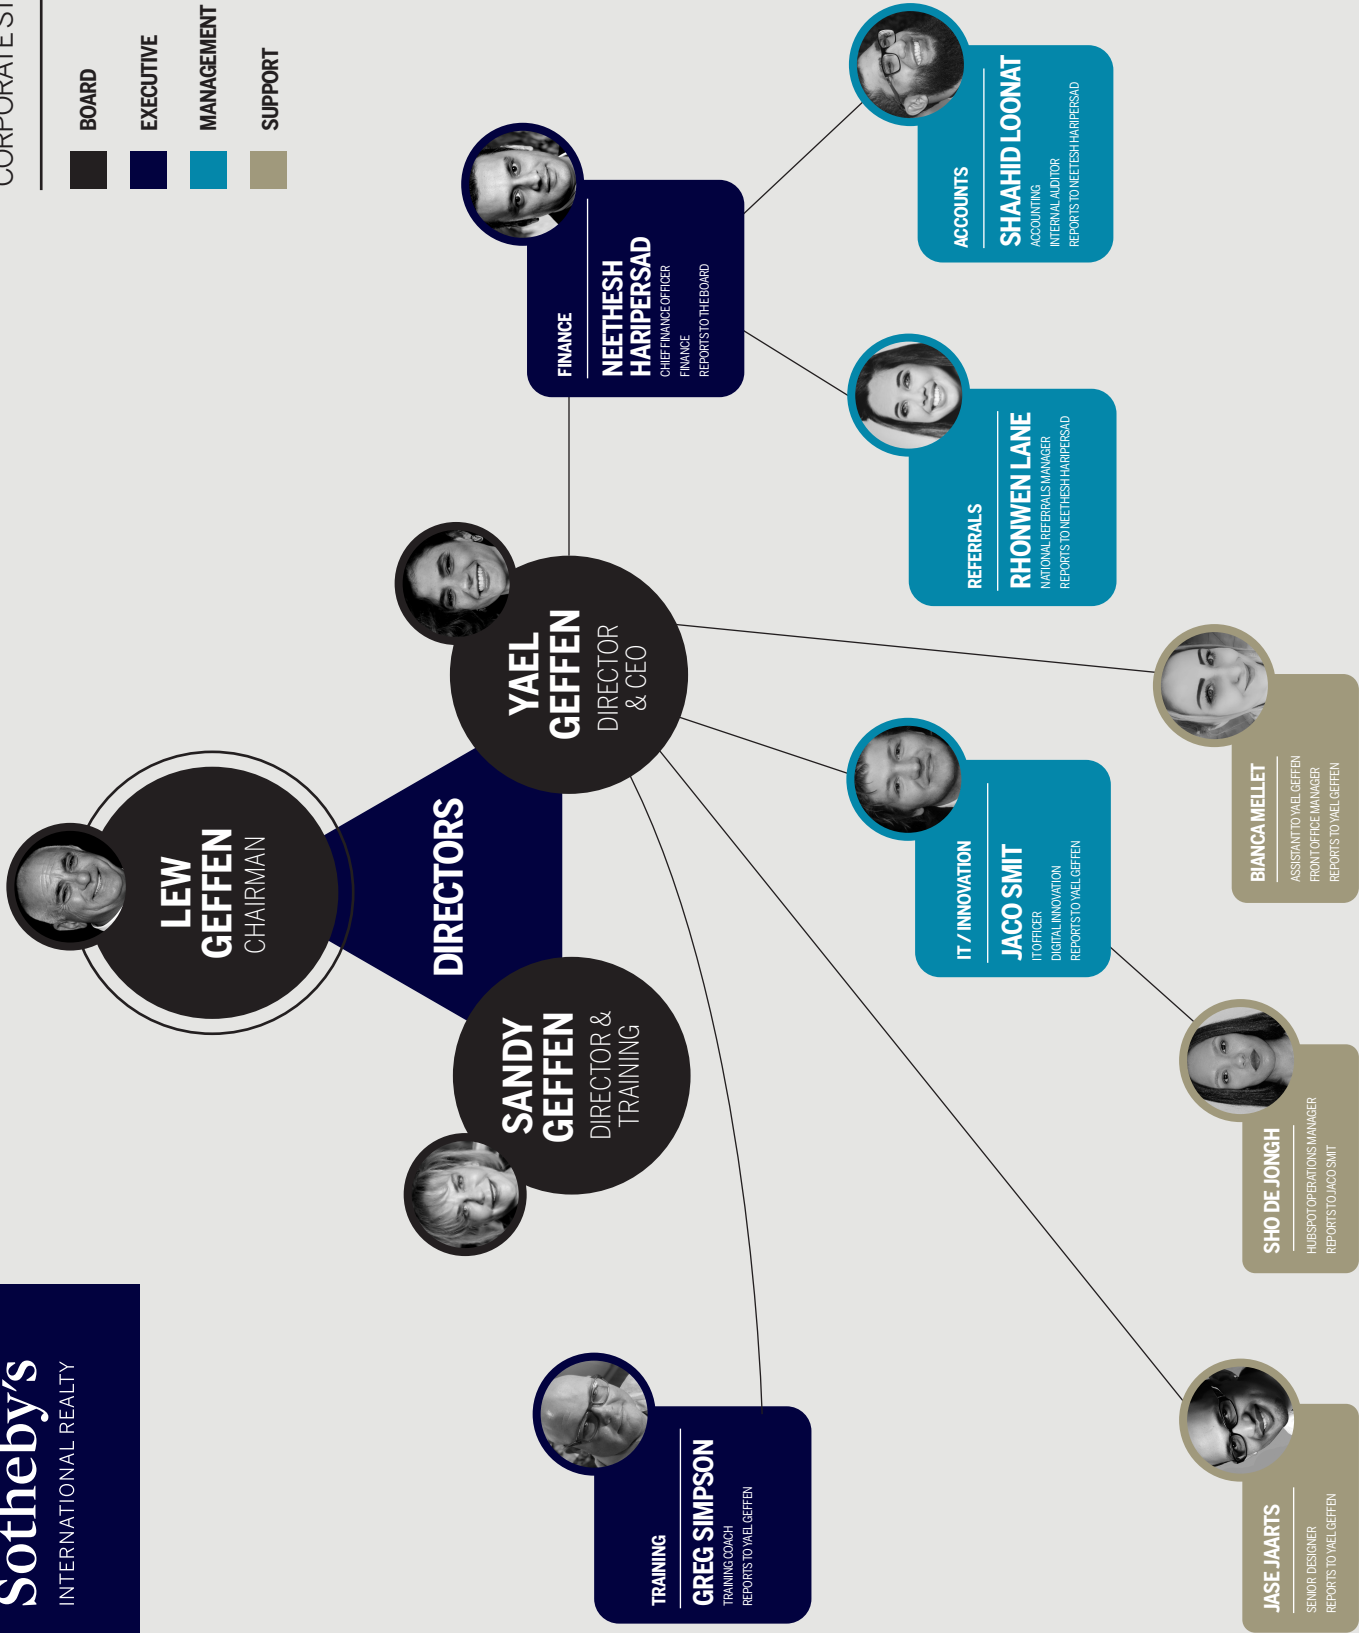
CORPORATE ST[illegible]

BOARD

EXECUTIVE

MANAGEMENT

SUPPORT

Sotheby's
INTERNATIONAL REALTY

LEW GEFFEN
CHAIRMAN

DIRECTORS

YAEL GEFFEN
DIRECTOR & CEO

SANDY GEFFEN
DIRECTOR & TRAINING

FINANCE
NEETHESH HARIPERSAD
CHIEF FINANCE OFFICER
FINANCE
REPORTS TO THE BOARD

ACCOUNTS
SHAAHID LOONAT
ACCOUNTING
INTERNAL AUDITOR
REPORTS TO NEETESH HARIPERSAD

REFERRALS
RHONWEN LANE
NATIONAL REFERRALS MANAGER
REPORTS TO NEETHESH HARIPERSAD

BIANCA MELLET
ASSISTANT TO YAEL GEFFEN
FRONT OFFICE MANAGER
REPORTS TO YAEL GEFFEN

IT / INNOVATION
JACO SMIT
IT OFFICER
DIGITAL INNOVATION
REPORTS TO YAEL GEFFEN

SHO DE JONGH
HUBSPOT OPERATIONS MANAGER
REPORTS TO JACO SMIT

TRAINING
GREG SIMPSON
TRAINING COACH
REPORTS TO YAEL GEFFEN

JASE JAARTS
SENIOR DESIGNER
REPORTS TO YAEL GEFFEN